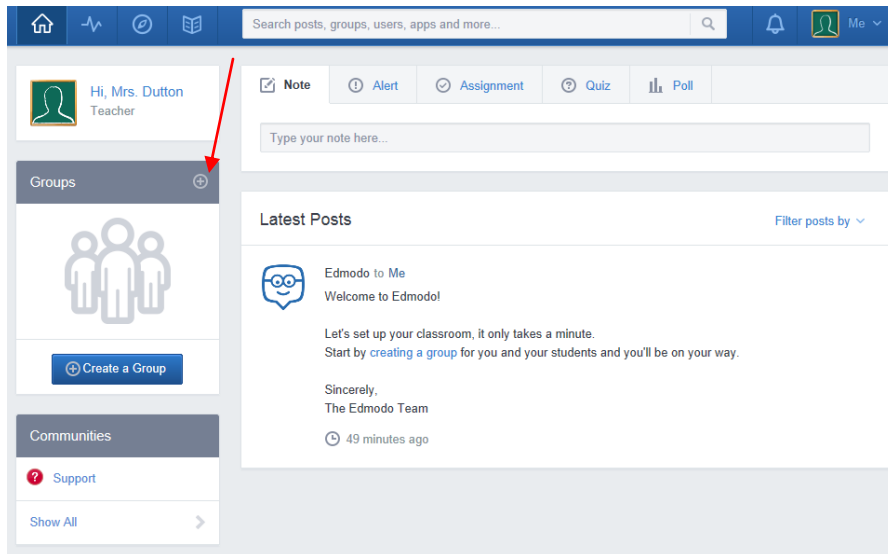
Search posts, groups, users, apps and more...

Me

Hi, Mrs. Dutton
Teacher

Groups

Create a Group

Communities

Support

Show All

Note Alert Assignment Quiz Poll

Type your note here...

Latest Posts

Filter posts by

Edmodo to Me
Welcome to Edmodo!

Let's set up your classroom, it only takes a minute.
Start by creating a group for you and your students and you'll be on your way.

Sincerely,
The Edmodo Team

49 minutes ago